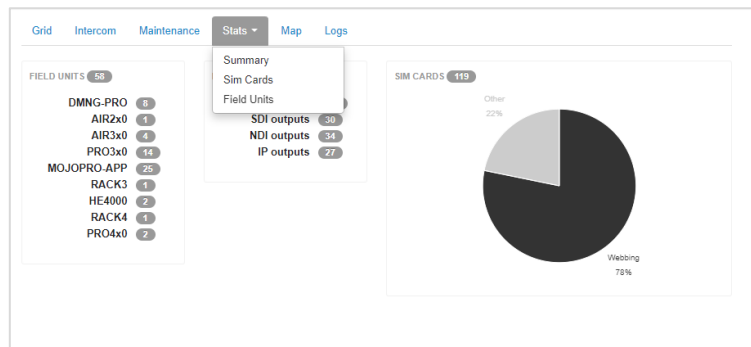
Grid Intercom Maintenance Stats ▾ Map Logs

Summary
Sim Cards
Field Units

FIELD UNITS 58

| | |
|---|---|
| DMNG-PRO | 8 |
| AIR2x0 | 1 |
| AIR3x0 | 4 |
| PRO3x0 | 14 |
| MOJOPRO-APP | 25 |
| RACK3 | 1 |
| HE4000 | 2 |
| RACK4 | 1 |
| PRO4x0 | 2 |

| | |
|---|---|
| SDI outputs | 30 |
| NDI outputs | 34 |
| IP outputs | 27 |

SIM CARDS 119

Other
22%

Webbing
78%